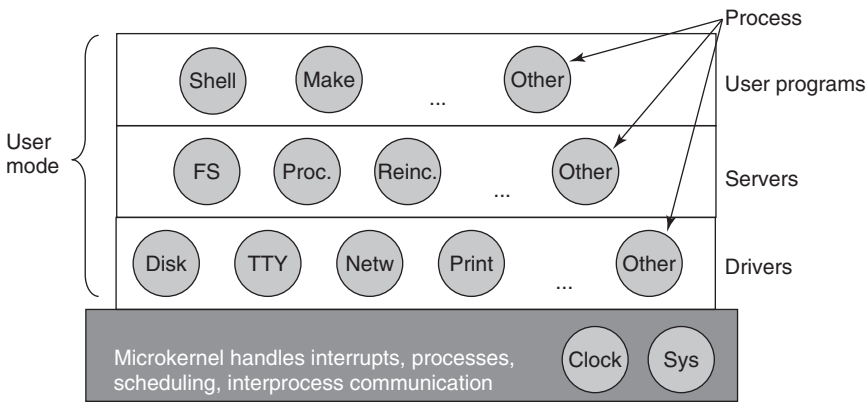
Process

Shell Make ... Other

User programs

User mode

FS Proc. Reinc. ... Other

Servers

Disk TTY Netw Print ... Other

Drivers

Microkernel handles interrupts, processes, scheduling, interprocess communication

Clock Sys